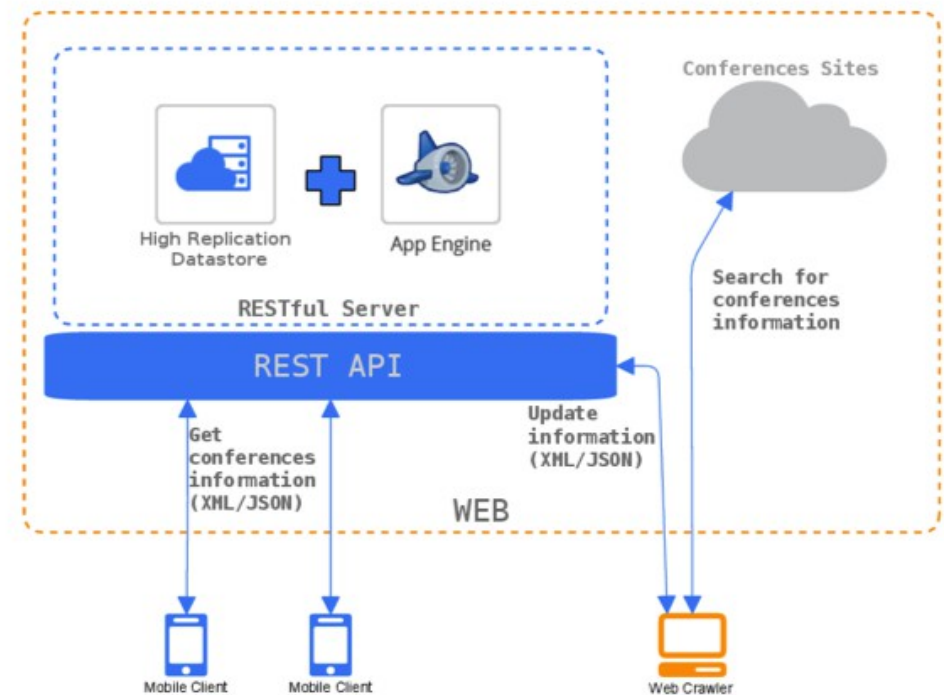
Conferences Sites

High Replication Datastore

App Engine

RESTful Server

REST API

Search for conferences information

Get conferences information (XML/JSON)

Update information (XML/JSON)

WEB

Mobile Client

Mobile Client

Web Crawler